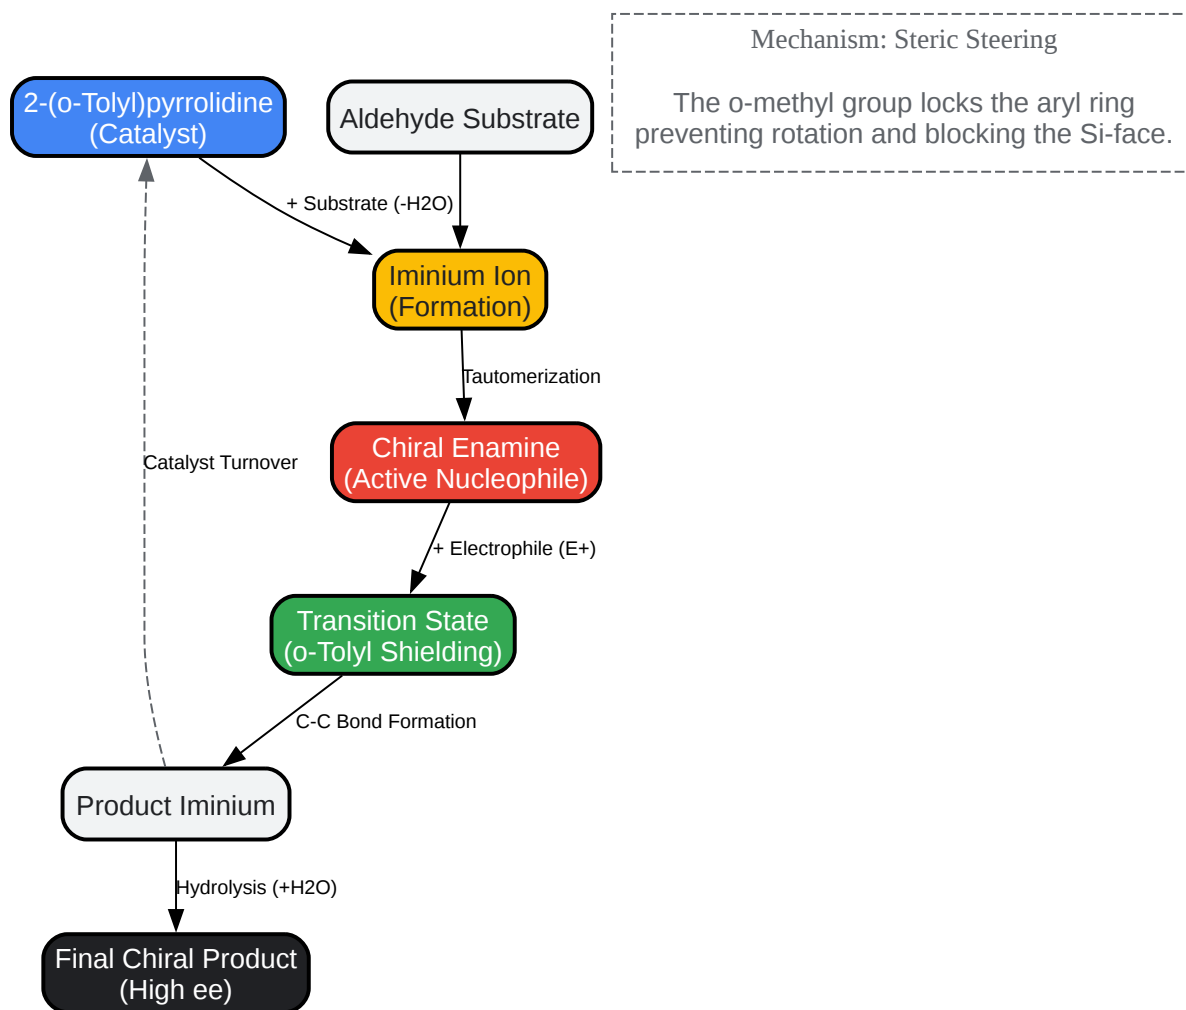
Mechanism: Steric Steering

The o-methyl group locks the aryl ring preventing rotation and blocking the Si-face.

2-(o-Tolyl)pyrrolidine (Catalyst)

Aldehyde Substrate

+ Substrate (-H2O)

Iminium Ion (Formation)

Tautomerization

Chiral Enamine (Active Nucleophile)

Catalyst Turnover

+ Electrophile (E+)

Transition State (o-Tolyl Shielding)

C-C Bond Formation

Product Iminium

Hydrolysis (+H2O)

Final Chiral Product (High ee)